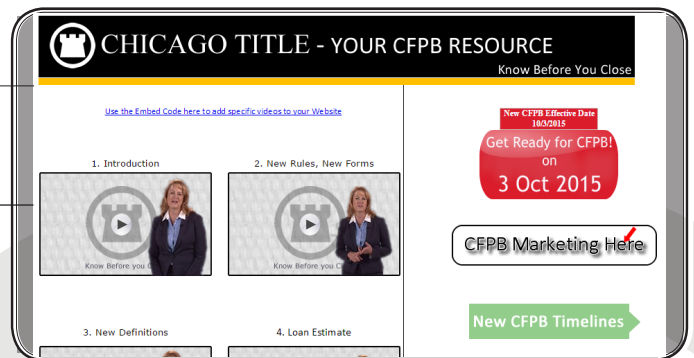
CHICAGO TITLE - YOUR CFPB RESOURCE

Know Before You Close

Use the Embed Code here to add specific videos to your Website

1. Introduction

Know Before you C

2. New Rules, New Forms

Know Before you C

3. New Definitions

4. Loan Estimate

New CFPB Effective Date 10/3/2015

Get Ready for CFPB! on 3 Oct 2015

CFPB Marketing Here

New CFPB Timelines